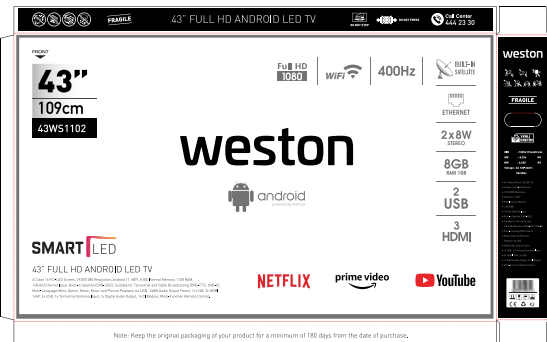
FRAGILE

43" FULL HD ANDROID LED TV

DO NOT STEP

DO NOT PRESS

Call Center
444 23 30

FRONT

43"

109cm

43WS1102

Full HD
1080

WiFi

400Hz

BUILT-IN SATELLITE

ETHERNET

2x8W
STEREO

8GB
RAM 1GB

2
USB

3
HDMI

weston

android
powered by android

SMART LED

43" FULL HD ANDROID LED TV

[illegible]

NETFLIX

prime video

YouTube

weston

FRAGILE

Note: Keep the original packaging of your product for a minimum of 180 days from the date of purchase.